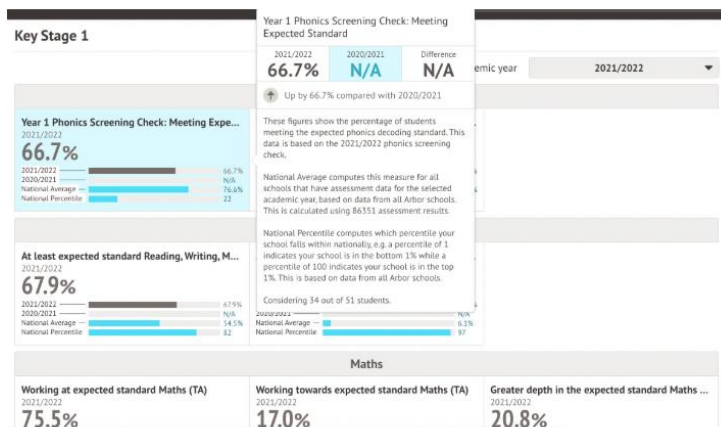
Key Stage 1

Year 1 Phonics Screening Check: Meeting Expected Standard

| 2021/2022 | 2020/2021 | Difference |
|---|---|---|
| 66.7% | N/A | N/A |

Up by 66.7% compared with 2020/2021

These figures show the percentage of students meeting the expected phonics decoding standard. This data is based on the 2021/2022 phonics screening check.

National Average computes this measure for all schools that have assessment data for the selected academic year, based on data from all Arbor schools. This is calculated using 86351 assessment results.

National Percentile computes which percentile your school falls within nationally, e.g. a percentile of 1 indicates your school is in the bottom 1% while a percentile of 100 indicates your school is in the top 1%. This is based on data from all Arbor schools.

Considering 34 out of 51 students.

emic year 2021/2022

Year 1 Phonics Screening Check: Meeting Expe...
2021/2022
66.7%
2021/2022 66.7%
2020/2021 N/A
National Average 76.6%
National Percentile 22

At least expected standard Reading, Writing, M...
2021/2022
67.9%
2021/2022 67.9%
2020/2021 N/A
National Average 54.5%
National Percentile 82

2020/2021 N/A
National Average 6.3%
National Percentile 97

Maths

Working at expected standard Maths (TA)
2021/2022
75.5%

Working towards expected standard Maths (TA)
2021/2022
17.0%

Greater depth in the expected standard Maths ...
2021/2022
20.8%